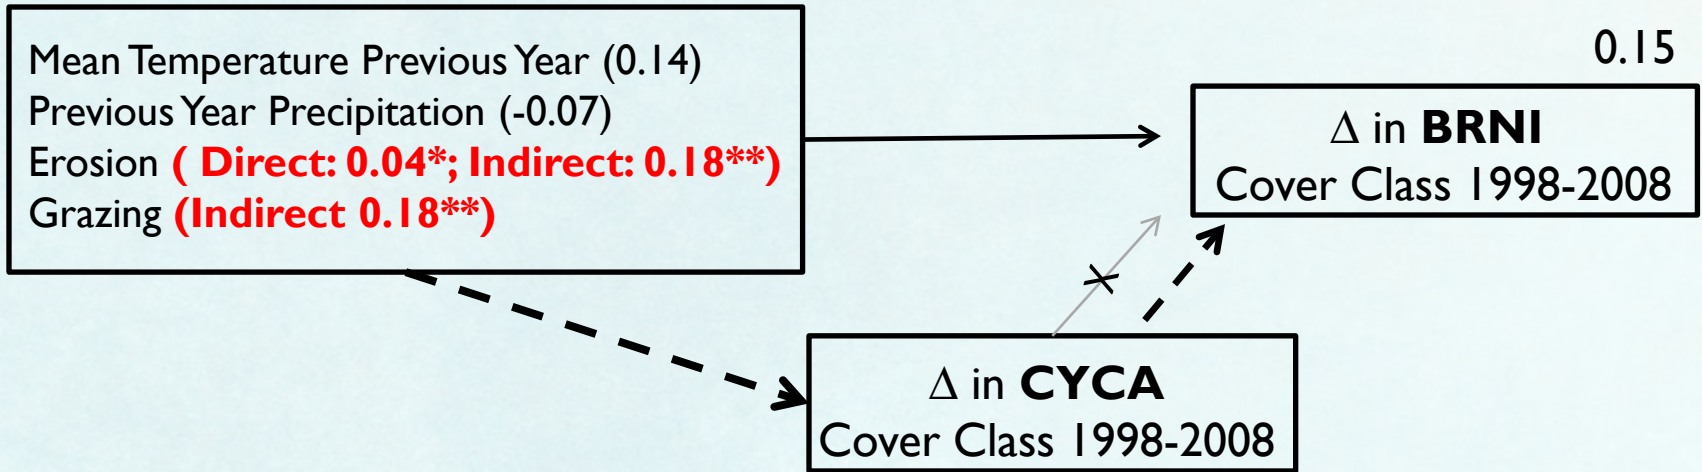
Mean Temperature Previous Year (0.14)
Previous Year Precipitation (-0.07)
Erosion ( Direct: 0.04*; Indirect: 0.18**)
Grazing (Indirect 0.18**)

0.15

$\Delta$ in BRNI
Cover Class 1998-2008

$\Delta$ in CYCA
Cover Class 1998-2008